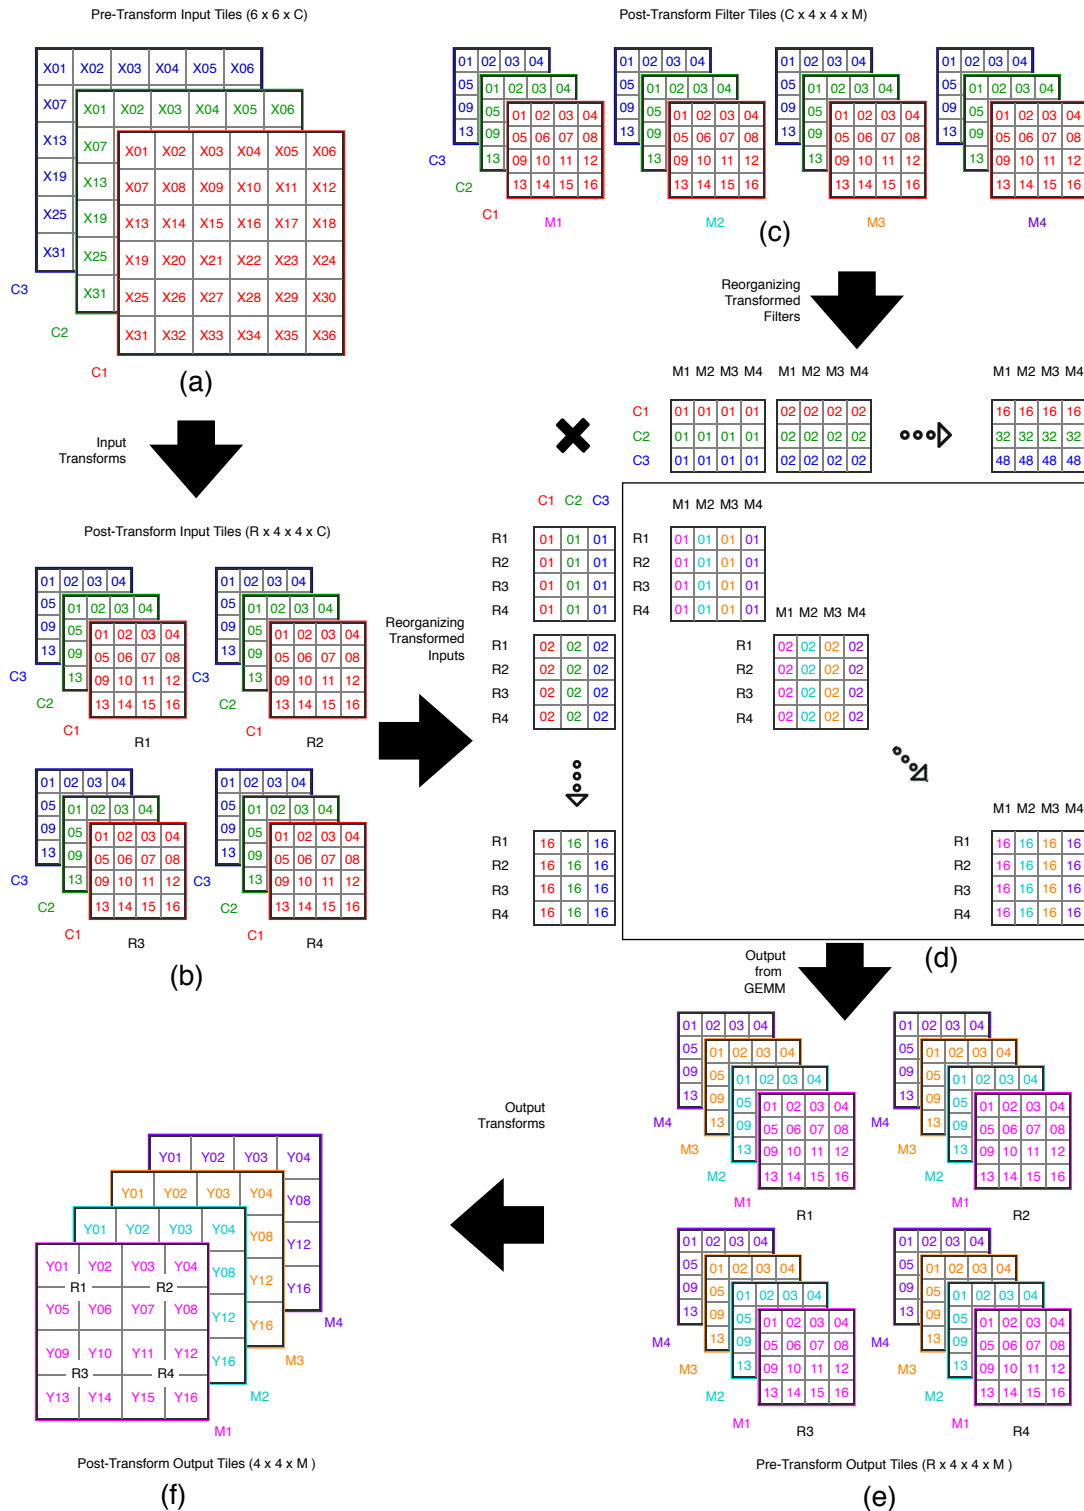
Pre-Transform Input Tiles (6 x 6 x C)

| X01 | X02 | X03 | X04 | X05 | X06 |
|---|---|---|---|---|---|
| X07 | X08 | X09 | X10 | X11 | X12 |
| X13 | X14 | X15 | X16 | X17 | X18 |
| X19 | X20 | X21 | X22 | X23 | X24 |
| X25 | X26 | X27 | X28 | X29 | X30 |
| X31 | X32 | X33 | X34 | X35 | X36 |

C3 C2 C1

(a)

Input Transforms

Post-Transform Input Tiles (R x 4 x 4 x C)

| 01 | 02 | 03 | 04 |
|---|---|---|---|
| 05 | 06 | 07 | 08 |
| 09 | 10 | 11 | 12 |
| 13 | 14 | 15 | 16 |

C3 C2 C1 R1
C3 C2 C1 R2
C3 C2 C1 R3
C3 C2 C1 R4

(b)

Post-Transform Filter Tiles (C x 4 x 4 x M)

| 01 | 02 | 03 | 04 |
|---|---|---|---|
| 05 | 06 | 07 | 08 |
| 09 | 10 | 11 | 12 |
| 13 | 14 | 15 | 16 |

C3 C2 C1 M1 M2 M3 M4

(c)

Reorganizing Transformed Filters

M1 M2 M3 M4

| | M1 | M2 | M3 | M4 |
|---|---|---|---|---|
| C1 | 01 | 01 | 01 | 01 |
| C2 | 01 | 01 | 01 | 01 |
| C3 | 01 | 01 | 01 | 01 |

| 02 | 02 | 02 | 02 |
|---|---|---|---|
| 02 | 02 | 02 | 02 |
| 02 | 02 | 02 | 02 |

| 16 | 16 | 16 | 16 |
|---|---|---|---|
| 32 | 32 | 32 | 32 |
| 48 | 48 | 48 | 48 |

Reorganizing Transformed Inputs

| | C1 | C2 | C3 |
|---|---|---|---|
| R1 | 01 | 01 | 01 |
| R2 | 01 | 01 | 01 |
| R3 | 01 | 01 | 01 |
| R4 | 01 | 01 | 01 |

| | | | |
|---|---|---|---|
| R1 | 02 | 02 | 02 |
| R2 | 02 | 02 | 02 |
| R3 | 02 | 02 | 02 |
| R4 | 02 | 02 | 02 |

| | | | |
|---|---|---|---|
| R1 | 16 | 16 | 16 |
| R2 | 16 | 16 | 16 |
| R3 | 16 | 16 | 16 |
| R4 | 16 | 16 | 16 |

| | M1 | M2 | M3 | M4 |
|---|---|---|---|---|
| R1 | 01 | 01 | 01 | 01 |
| R2 | 01 | 01 | 01 | 01 |
| R3 | 01 | 01 | 01 | 01 |
| R4 | 01 | 01 | 01 | 01 |

| | M1 | M2 | M3 | M4 |
|---|---|---|---|---|
| R1 | 02 | 02 | 02 | 02 |
| R2 | 02 | 02 | 02 | 02 |
| R3 | 02 | 02 | 02 | 02 |
| R4 | 02 | 02 | 02 | 02 |

| | M1 | M2 | M3 | M4 |
|---|---|---|---|---|
| R1 | 16 | 16 | 16 | 16 |
| R2 | 16 | 16 | 16 | 16 |
| R3 | 16 | 16 | 16 | 16 |
| R4 | 16 | 16 | 16 | 16 |

(d)

Output from GEMM

| 01 | 02 | 03 | 04 |
|---|---|---|---|
| 05 | 06 | 07 | 08 |
| 09 | 10 | 11 | 12 |
| 13 | 14 | 15 | 16 |

M4 M3 M2 M1 R1
M4 M3 M2 M1 R2
M4 M3 M2 M1 R3
M4 M3 M2 M1 R4

Pre-Transform Output Tiles (R x 4 x 4 x M )

(e)

Output Transforms

| Y01 | Y02 | Y03 | Y04 |
|---|---|---|---|
| Y05 | Y06 | Y07 | Y08 |
| Y09 | Y10 | Y11 | Y12 |
| Y13 | Y14 | Y15 | Y16 |

R1 R2 R3 R4
M4 M3 M2 M1

Post-Transform Output Tiles (4 x 4 x M )

(f)